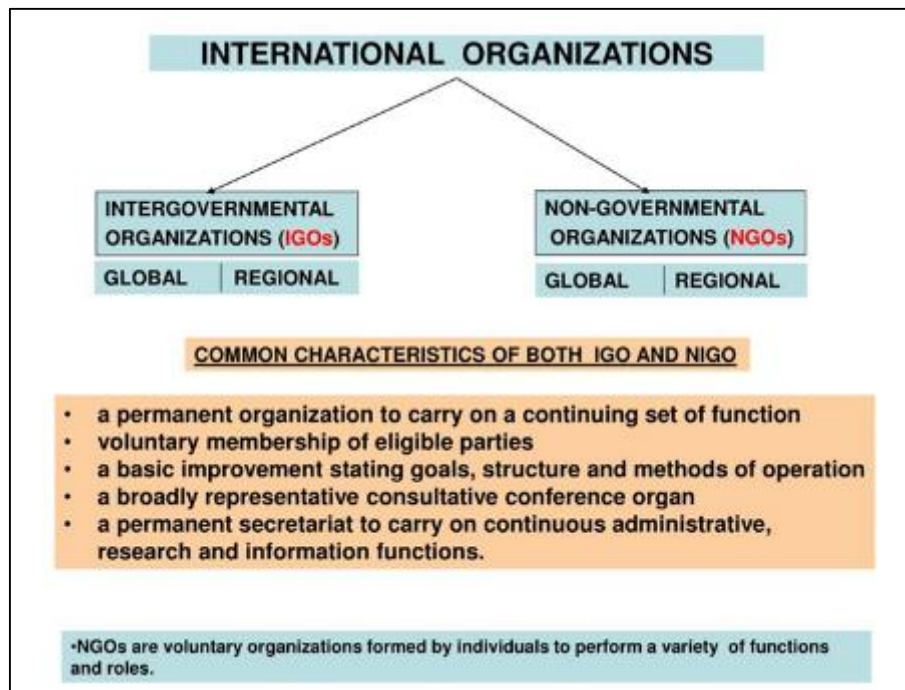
INTERNATIONAL ORGANIZATIONS

INTERGOVERNMENTAL ORGANIZATIONS (IGOs)

| GLOBAL | REGIONAL |
|---|---|

NON-GOVERNMENTAL ORGANIZATIONS (NGOs)

| GLOBAL | REGIONAL |
|---|---|

COMMON CHARACTERISTICS OF BOTH IGO AND NIGO

- a permanent organization to carry on a continuing set of function
- voluntary membership of eligible parties
- a basic improvement stating goals, structure and methods of operation
- a broadly representative consultative conference organ
- a permanent secretariat to carry on continuous administrative, research and information functions.

•NGOs are voluntary organizations formed by individuals to perform a variety of functions and roles.